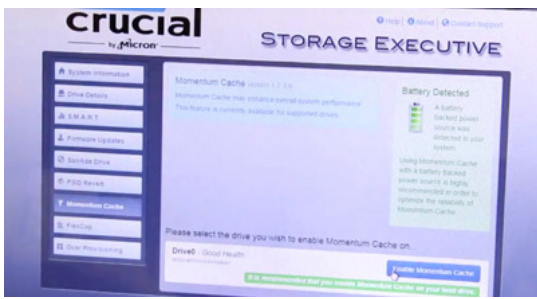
crucial
by Micron

Help | About | Contact Support

STORAGE EXECUTIVE

System Information
Drive Details
S.M.A.R.T.
Firmware Updates
Sanitize Drive
PSID Revert
Momentum Cache
FlexCap
Over Provisioning

Momentum Cache version 1.7.5.6

Momentum Cache may enhance overall system performance.
This feature is currently available for supported drives.

Battery Detected

A battery backed power source was detected in your system.

Using Momentum Cache with a battery backed power source is highly recommended in order to optimize the reliability of Momentum Cache.

Please select the drive you wish to enable Momentum Cache on.

Drive0 - Good Health
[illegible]

Enable Momentum Cache

It is recommended that you enable Momentum Cache on your boot drive.